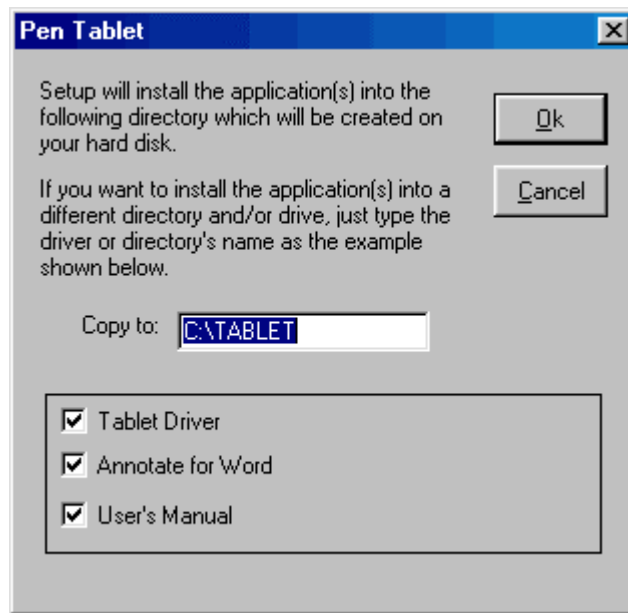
Pen Tablet

Setup will install the application(s) into the following directory which will be created on your hard disk.

If you want to install the application(s) into a different directory and/or drive, just type the driver or directory's name as the example shown below.

Ok

Cancel

Copy to: C:\TABLET

☑ Tablet Driver
☑ Annotate for Word
☑ User's Manual